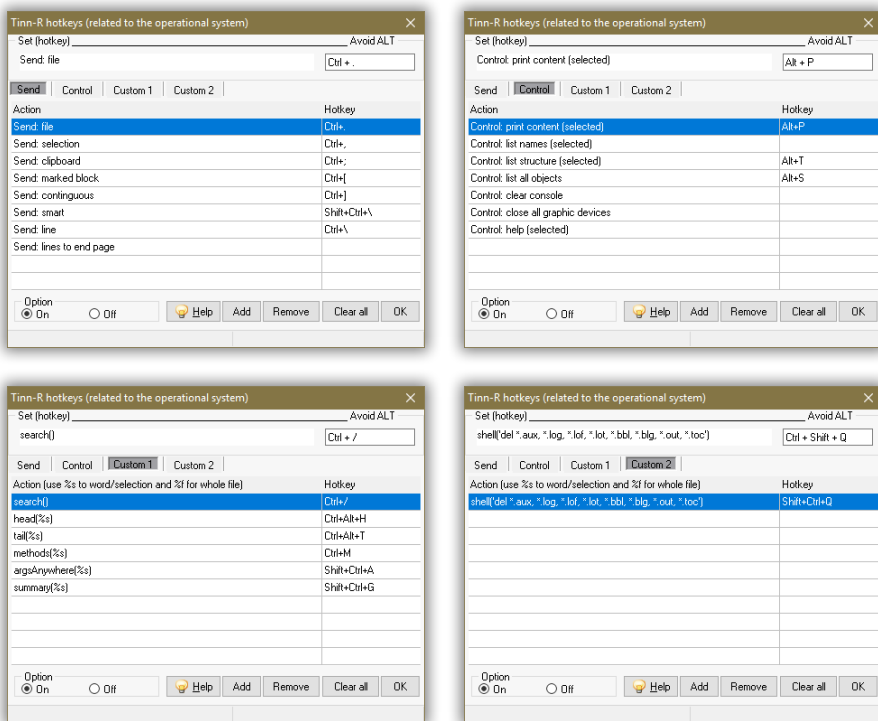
Tinn-R hotkeys (related to the operational system)
Set (hotkey) Avoid ALT
Send: file
Ctrl + .
Send | Control | Custom 1 | Custom 2

| Action | Hotkey |
|---|---|
| Send: file | Ctrl+. |
| Send: selection | Ctrl+, |
| Send: clipboard | Ctrl+; |
| Send: marked block | Ctrl+[ |
| Send: continguous | Ctrl+] |
| Send: smart | Shift+Ctrl+\ |
| Send: line | Ctrl+\ |
| Send: lines to end page | |

Option
On Off
Help Add Remove Clear all OK

Tinn-R hotkeys (related to the operational system)
Set (hotkey) Avoid ALT
Control: print content (selected)
Alt + P
Send | Control | Custom 1 | Custom 2

| Action | Hotkey |
|---|---|
| Control: print content (selected) | Alt+P |
| Control: list names (selected) | |
| Control: list structure (selected) | Alt+T |
| Control: list all objects | Alt+S |
| Control: clear console | |
| Control: close all graphic devices | |
| Control: help (selected) | |

Option
On Off
Help Add Remove Clear all OK

Tinn-R hotkeys (related to the operational system)
Set (hotkey) Avoid ALT
search()
Ctrl + /
Send | Control | Custom 1 | Custom 2

| Action (use %s to word/selection and %f for whole file) | Hotkey |
|---|---|
| search() | Ctrl+/ |
| head(%s) | Ctrl+Alt+H |
| tail(%s) | Ctrl+Alt+T |
| methods(%s) | Ctrl+M |
| argsAnywhere(%s) | Shift+Ctrl+A |
| summary(%s) | Shift+Ctrl+G |

Option
On Off
Help Add Remove Clear all OK

Tinn-R hotkeys (related to the operational system)
Set (hotkey) Avoid ALT
shell('del *.aux, *.log, *.lof, *.lot, *.bbl, *.blg, *.out, *.toc')
Ctrl + Shift + Q
Send | Control | Custom 1 | Custom 2

| Action (use %s to word/selection and %f for whole file) | Hotkey |
|---|---|
| shell('del *.aux, *.log, *.lof, *.lot, *.bbl, *.blg, *.out, *.toc') | Shift+Ctrl+Q |

Option
On Off
Help Add Remove Clear all OK